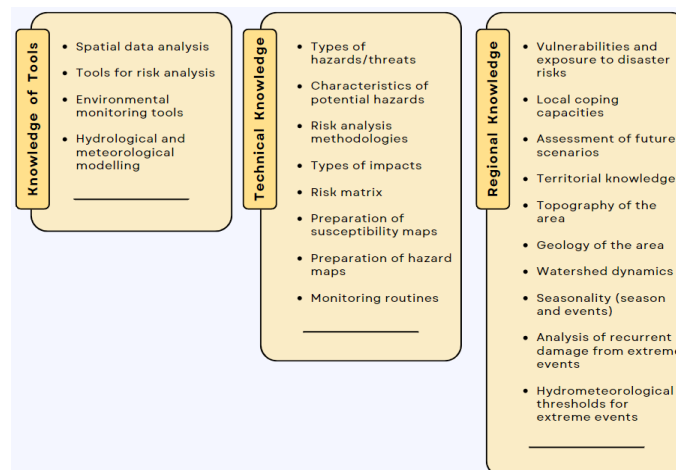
Knowledge of Tools

- Spatial data analysis
- Tools for risk analysis
- Environmental monitoring tools
- Hydrological and meteorological modelling

Technical Knowledge

- Types of hazards/threats
- Characteristics of potential hazards
- Risk analysis methodologies
- Types of impacts
- Risk matrix
- Preparation of susceptibility maps
- Preparation of hazard maps
- Monitoring routines

Regional Knowledge

- Vulnerabilities and exposure to disaster risks
- Local coping capacities
- Assessment of future scenarios
- Territorial knowledge
- Topography of the area
- Geology of the area
- Watershed dynamics
- Seasonality (season and events)
- Analysis of recurrent damage from extreme events
- Hydrometeorological thresholds for extreme events